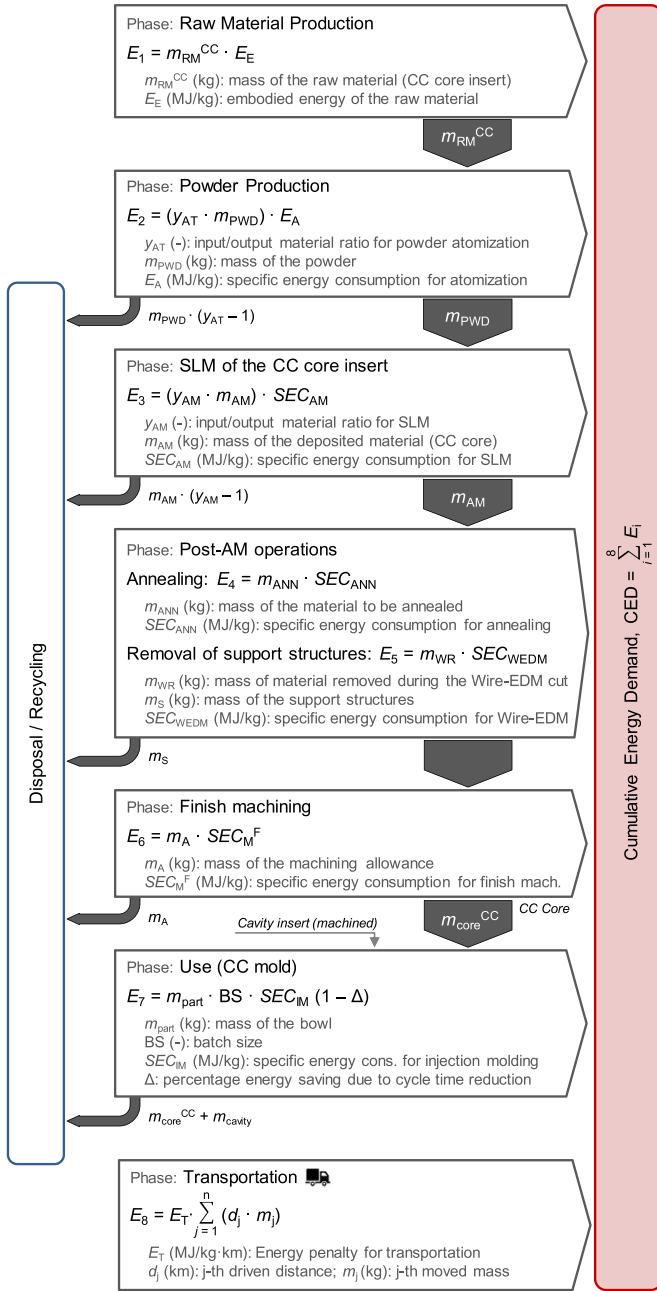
Phase: Raw Material Production

$E_1 = m_{RM}^{CC} \cdot E_E$

$m_{RM}^{CC}$ (kg): mass of the raw material (CC core insert)
$E_E$ (MJ/kg): embodied energy of the raw material

$m_{RM}^{CC}$

Phase: Powder Production

$E_2 = (y_{AT} \cdot m_{PWD}) \cdot E_A$

$y_{AT}$ (-): input/output material ratio for powder atomization
$m_{PWD}$ (kg): mass of the powder
$E_A$ (MJ/kg): specific energy consumption for atomization

$m_{PWD} \cdot (y_{AT} - 1)$

$m_{PWD}$

Phase: SLM of the CC core insert

$E_3 = (y_{AM} \cdot m_{AM}) \cdot SEC_{AM}$

$y_{AM}$ (-): input/output material ratio for SLM
$m_{AM}$ (kg): mass of the deposited material (CC core)
$SEC_{AM}$ (MJ/kg): specific energy consumption for SLM

$m_{AM} \cdot (y_{AM} - 1)$

$m_{AM}$

Phase: Post-AM operations

Annealing: $E_4 = m_{ANN} \cdot SEC_{ANN}$

$m_{ANN}$ (kg): mass of the material to be annealed
$SEC_{ANN}$ (MJ/kg): specific energy consumption for annealing

Removal of support structures: $E_5 = m_{WR} \cdot SEC_{WEDM}$

$m_{WR}$ (kg): mass of material removed during the Wire-EDM cut
$m_S$ (kg): mass of the support structures
$SEC_{WEDM}$ (MJ/kg): specific energy consumption for Wire-EDM

$m_S$

Phase: Finish machining

$E_6 = m_A \cdot SEC_M^F$

$m_A$ (kg): mass of the machining allowance
$SEC_M^F$ (MJ/kg): specific energy consumption for finish mach.

$m_A$

Cavity insert (machined)

$m_{core}^{CC}$

CC Core

Phase: Use (CC mold)

$E_7 = m_{part} \cdot BS \cdot SEC_{IM} (1 - \Delta)$

$m_{part}$ (kg): mass of the bowl
BS (-): batch size
$SEC_{IM}$ (MJ/kg): specific energy cons. for injection molding
Δ: percentage energy saving due to cycle time reduction

$m_{core}^{CC} + m_{cavity}$

Phase: Transportation

$E_8 = E_T \cdot \sum_{j=1}^{n} (d_j \cdot m_j)$

$E_T$ (MJ/kg·km): Energy penalty for transportation
$d_j$ (km): j-th driven distance; $m_j$ (kg): j-th moved mass

Disposal / Recycling

Cumulative Energy Demand, CED = $\sum_{i=1}^{8} E_i$